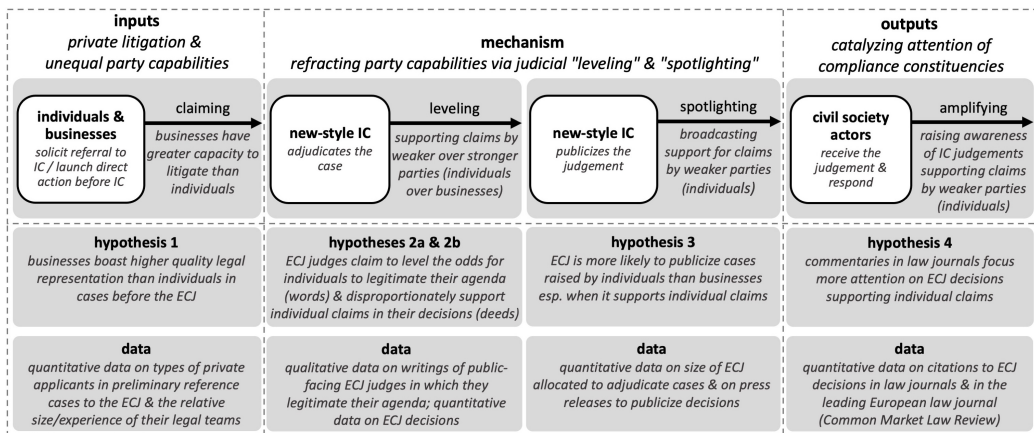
inputs
private litigation & unequal party capabilities

mechanism
refracting party capabilities via judicial "leveling" & "spotlighting"

outputs
catalyzing attention of compliance constituencies

individuals & businesses
solicit referral to IC / launch direct action before IC

claiming

businesses have greater capacity to litigate than individuals

new-style IC
adjudicates the case

leveling

supporting claims by weaker over stronger parties (individuals over businesses)

new-style IC
publicizes the judgement

spotlighting

broadcasting support for claims by weaker parties (individuals)

civil society actors
receive the judgement & respond

amplifying

raising awareness of IC judgements supporting claims by weaker parties (individuals)

hypothesis 1
businesses boast higher quality legal representation than individuals in cases before the ECJ

hypotheses 2a & 2b
ECJ judges claim to level the odds for individuals to legitimate their agenda (words) & disproportionately support individual claims in their decisions (deeds)

hypothesis 3
ECJ is more likely to publicize cases raised by individuals than businesses esp. when it supports individual claims

hypothesis 4
commentaries in law journals focus more attention on ECJ decisions supporting individual claims

data
quantitative data on types of private applicants in preliminary reference cases to the ECJ & the relative size/experience of their legal teams

data
qualitative data on writings of public-facing ECJ judges in which they legitimate their agenda; quantitative data on ECJ decisions

data
quantitative data on size of ECJ allocated to adjudicate cases & on press releases to publicize decisions

data
quantitative data on citations to ECJ decisions in law journals & in the leading European law journal (Common Market Law Review)